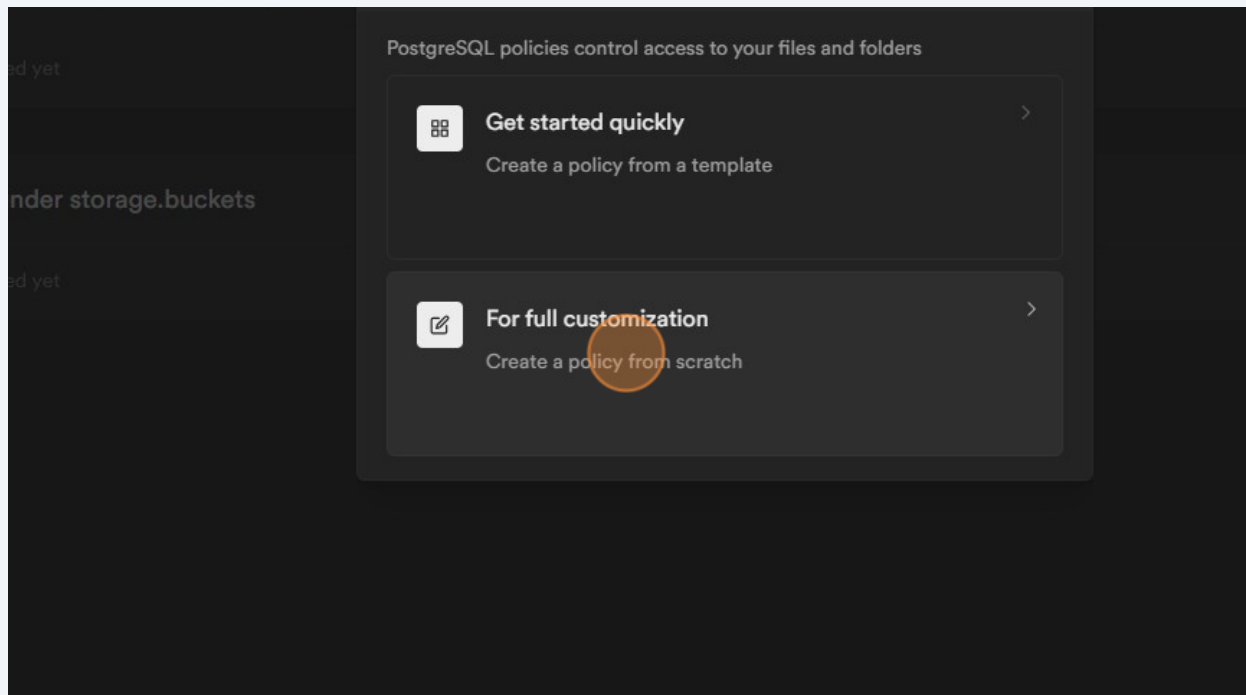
ed yet

nder storage.buckets

ed yet

PostgreSQL policies control access to your files and folders

Get started quickly

Create a policy from a template

For full customization

Create a policy from scratch